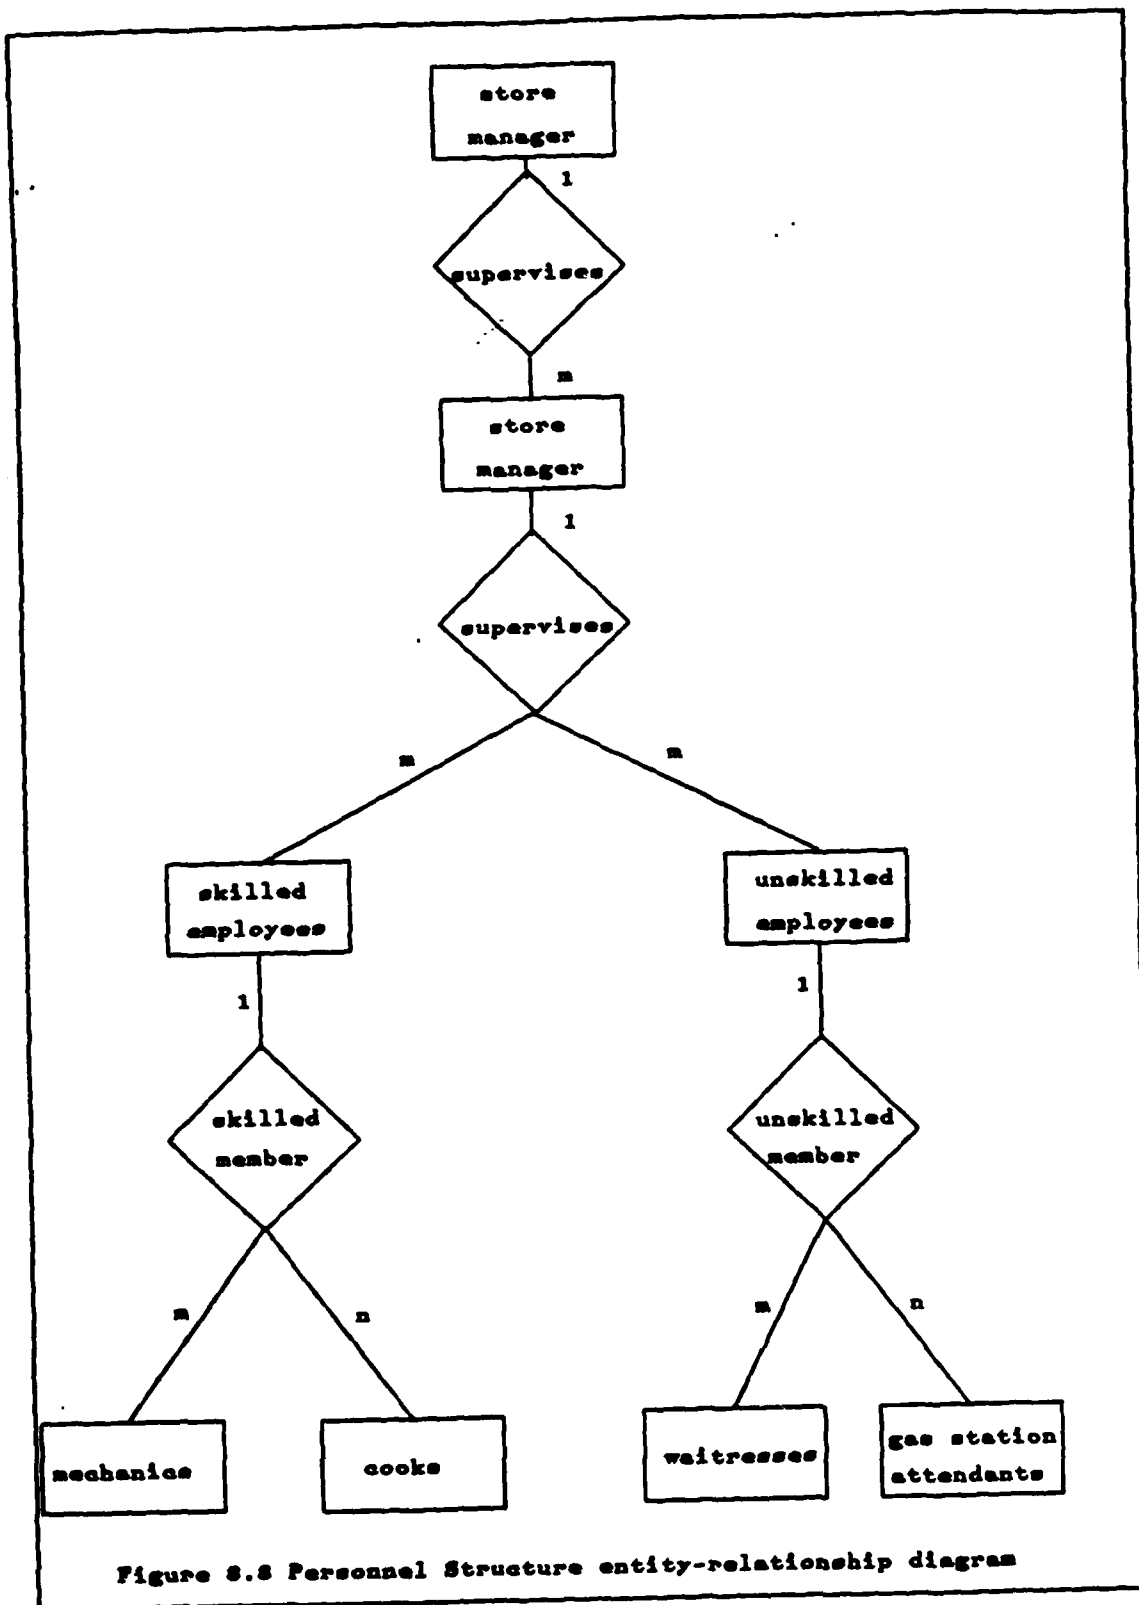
store manager

1

supervises

m

store manager

1

supervises

m

m

skilled employees

unskilled employees

1

1

skilled member

unskilled member

m

n

m

n

mechanics

cooks

waitresses

gas station attendants

Figure 8.8 Personnel Structure entity-relationship diagram